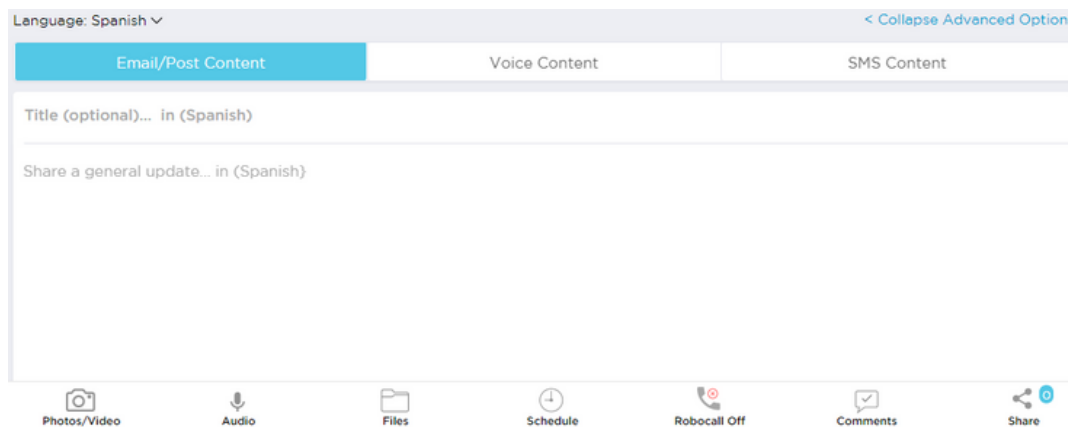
Language: Spanish

< Collapse Advanced Option

Email/Post Content

Voice Content

SMS Content

Title (optional)... in (Spanish)

Share a general update... in (Spanish)

Photos/Video

Audio

Files

Schedule

Robocall Off

Comments

0

Share